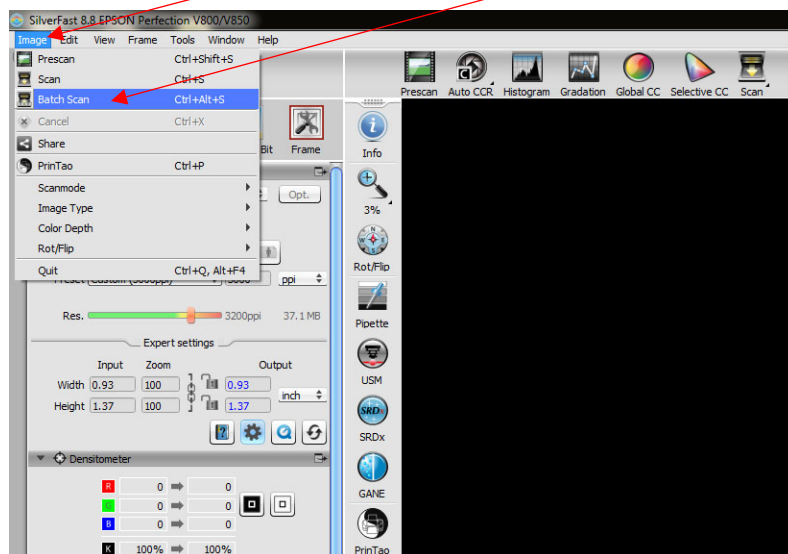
SilverFast 8.8 EPSON Perfection V800/V850

Image Edit View Frame Tools Window Help

Prescan Ctrl+Shift+S
Scan Ctrl+S
Batch Scan Ctrl+Alt+S
Cancel Ctrl+X
Share
PrinTao Ctrl+P
Scanmode
Image Type
Color Depth
Rot/Flip
Quit Ctrl+Q, Alt+F4

Bit Frame

Opt.

Preset Custom (3000ppi) 3000 ppi

Res. 3200ppi 37.1 MB

Expert settings

| | Input | Zoom | Output |
|---|---|---|---|
| Width | 0.93 | 100 | 0.93 |
| Height | 1.37 | 100 | 1.37 |

inch

Densitometer

R 0 0
G 0 0
B 0 0
K 100% 100%

Prescan Auto CCR Histogram Gradation Global CC Selective CC Scan

Info
3%
Rot/Flip
Pipette
USM
SRDx
SRDx
GANE
PrinTao